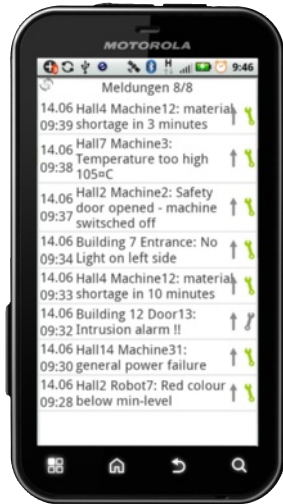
MOTOROLA

9:46

Meldungen 8/8

| | |
|---|---|
| 14.06 09:39 | Hall4 Machine12: material shortage in 3 minutes |
| 14.06 09:38 | Hall7 Machine3: Temperature too high 105ºC |
| 14.06 09:37 | Hall2 Machine2: Safety door opened - machine switched off |
| 14.06 09:34 | Building 7 Entrance: No Light on left side |
| 14.06 09:33 | Hall4 Machine12: material shortage in 10 minutes |
| 14.06 09:32 | Building 12 Door13: Intrusion alarm !! |
| 14.06 09:30 | Hall14 Machine31: general power failure |
| 14.06 09:28 | Hall2 Robot7: Red colour below min-level |